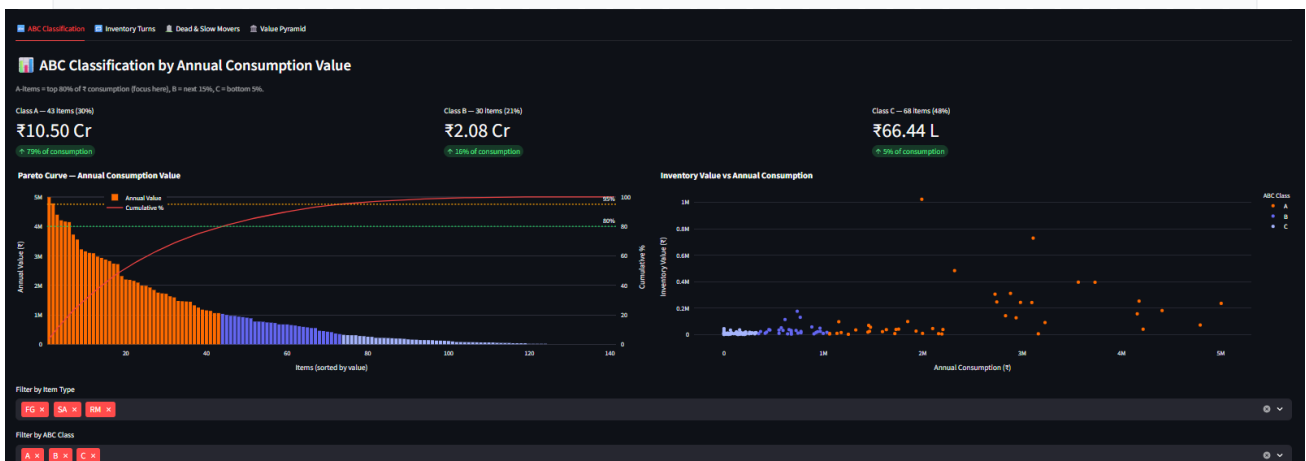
ABC Classification | Inventory Turns | Dead & Slow Movers | Value Pyramid

ABC Classification by Annual Consumption Value

A-items = top 80% of ₹ consumption (focus here), B = next 15%, C = bottom 5%.

Class A — 43 items (30%)
₹10.50 Cr
↑ 79% of consumption

Class B — 30 items (21%)
₹2.08 Cr
↑ 16% of consumption

Class C — 68 items (48%)
₹66.44 L
↑ 5% of consumption

Pareto Curve — Annual Consumption Value

Annual Value
Cumulative %
95%
80%
5M
4M
3M
2M
1M
0
Annual Value (₹)
100
80
60
40
20
0
Cumulative %
20 40 60 80 100 120 140
Items (sorted by value)

Inventory Value vs Annual Consumption

ABC Class
A
B
C
1M
0.8M
0.6M
0.4M
0.2M
0
Inventory Value (₹)
0 1M 2M 3M 4M 5M
Annual Consumption (₹)

Filter by Item Type
FG × SA × RM ×

Filter by ABC Class
A × B × C ×